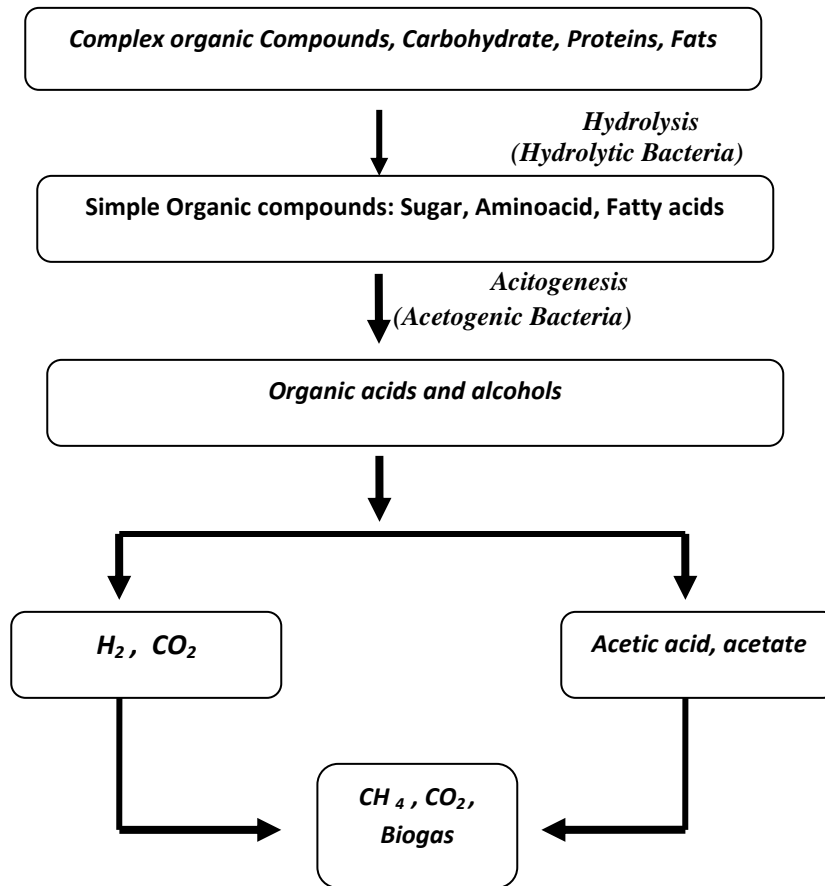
Complex organic Compounds, Carbohydrate, Proteins, Fats

Hydrolysis
(Hydrolytic Bacteria)

Simple Organic compounds: Sugar, Aminoacid, Fatty acids

Acitogenesis
(Acetogenic Bacteria)

Organic acids and alcohols

$H_2$ , $CO_2$

Acetic acid, acetate

$CH_4$ , $CO_2$ , Biogas